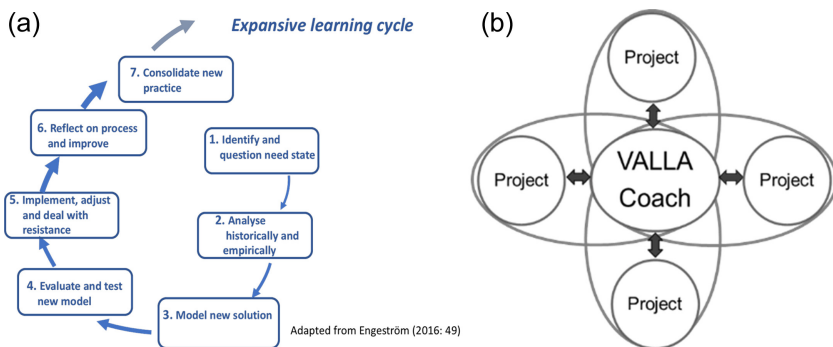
(a)

Expansive learning cycle

7. Consolidate new practice

6. Reflect on process and improve

1. Identify and question need state

5. Implement, adjust and deal with resistance

2. Analyse historically and empirically

4. Evaluate and test new model

3. Model new solution

Adapted from Engeström (2016: 49)

(b)

Project

Project

VALLA Coach

Project

Project